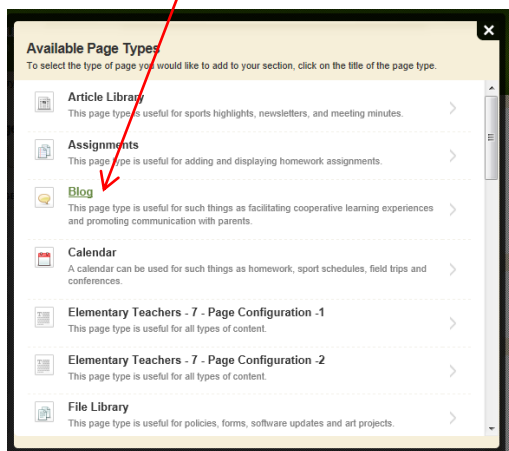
Available Page Types
To select the type of page you would like to add to your section, click on the title of the page type.

Article Library
This page type is useful for sports highlights, newsletters, and meeting minutes.

Assignments
This page type is useful for adding and displaying homework assignments.

Blog
This page type is useful for such things as facilitating cooperative learning experiences and promoting communication with parents.

Calendar
A calendar can be used for such things as homework, sport schedules, field trips and conferences.

Elementary Teachers - 7 - Page Configuration -1
This page type is useful for all types of content.

Elementary Teachers - 7 - Page Configuration -2
This page type is useful for all types of content.

File Library
This page type is useful for policies, forms, software updates and art projects.